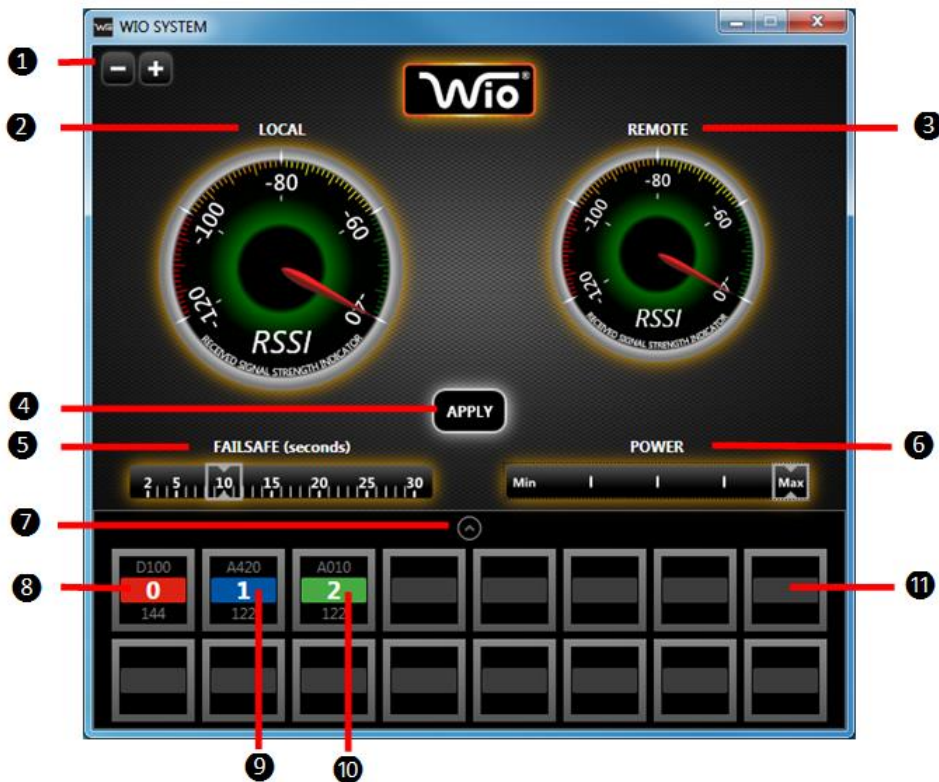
WIO SYSTEM

1

Wio

2 LOCAL

REMOTE 3

-80 -100 -60 -120 -40 RSSI RECEIVED SIGNAL STRENGTH INDICATOR

-80 -100 -60 -120 -40 RSSI RECEIVED SIGNAL STRENGTH INDICATOR

4 APPLY

5 FAILSAFE (seconds)

POWER 6

2 5 10 15 20 25 30

Min Max

7

D100 0 144

A420 1 122

A010 2 122

8

11

9

10